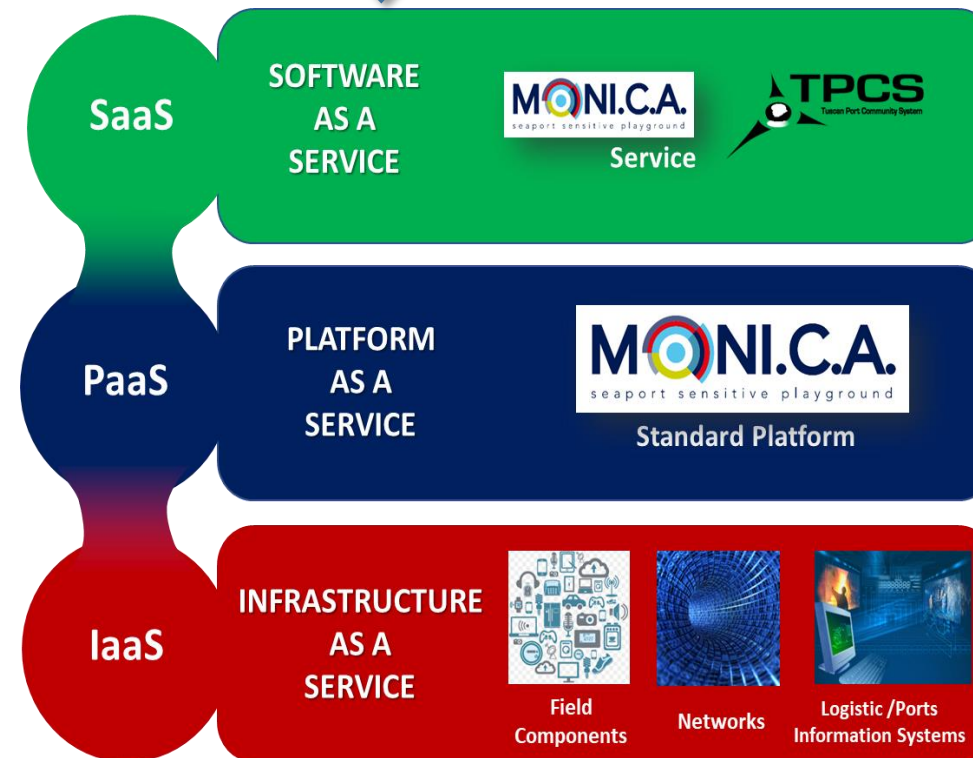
SaaS

SOFTWARE AS A SERVICE

MONI.C.A. seaport sensitive playground

Service

TPCS Tuscan Port Community System

PaaS

PLATFORM AS A SERVICE

MONI.C.A. seaport sensitive playground

Standard Platform

IaaS

INFRASTRUCTURE AS A SERVICE

Field Components

Networks

Logistic /Ports Information Systems